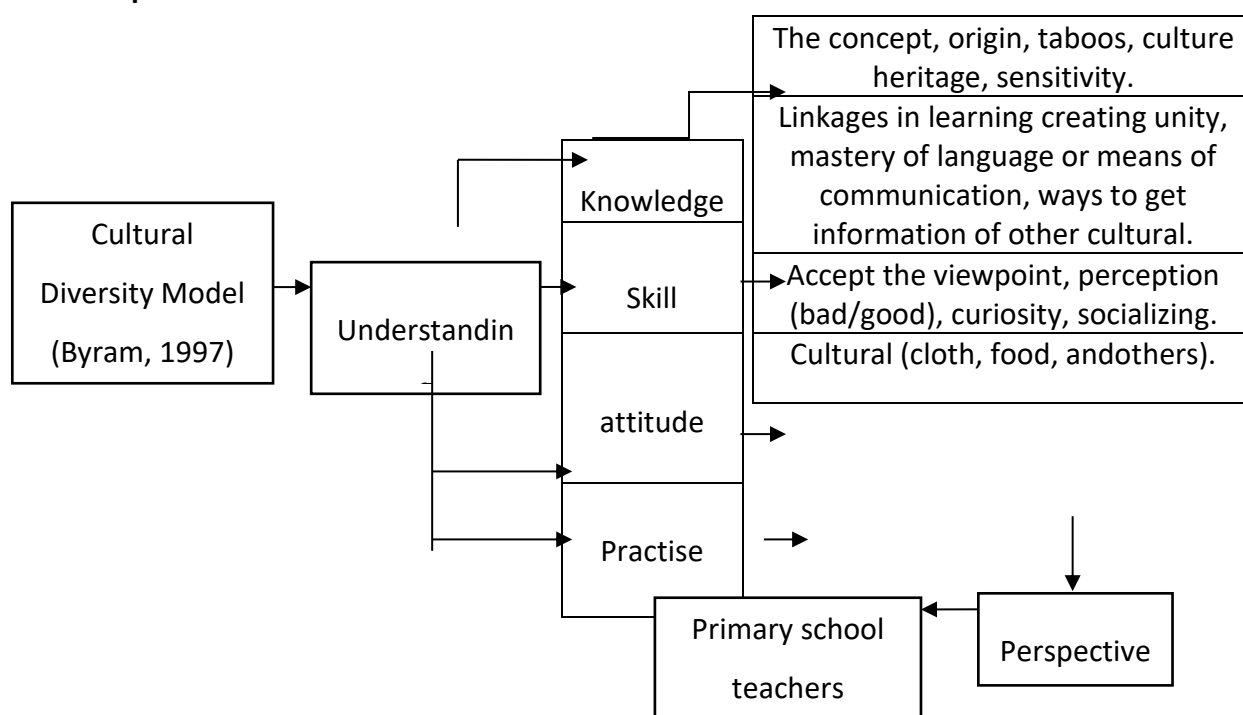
Cultural Diversity Model (Byram, 1997)

Understandin

Knowledge

Skill

attitude

Practise

The concept, origin, taboos, culture heritage, sensitivity.

Linkages in learning creating unity, mastery of language or means of communication, ways to get information of other cultural.

Accept the viewpoint, perception (bad/good), curiosity, socializing.

Cultural (cloth, food, andothers).

Primary school teachers

Perspective